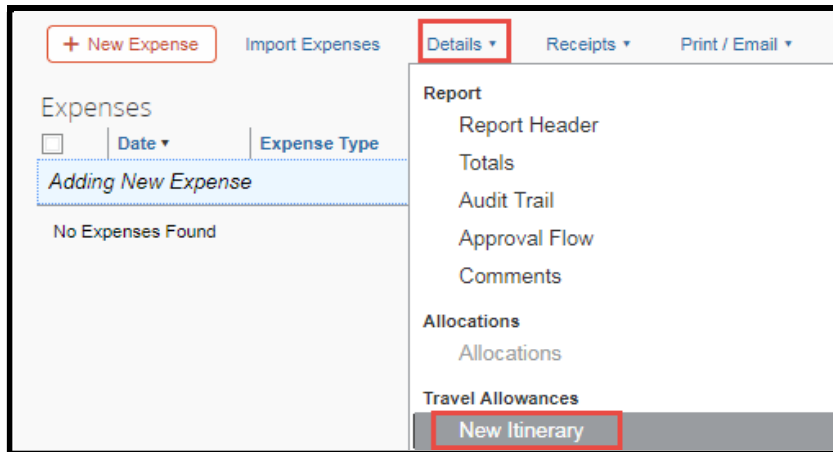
+ New Expense Import Expenses Details ▾ Receipts ▾ Print / Email ▾

Expenses

Date ▾ Expense Type

Adding New Expense

No Expenses Found

Report
Report Header
Totals
Audit Trail
Approval Flow
Comments

Allocations
Allocations

Travel Allowances
New Itinerary